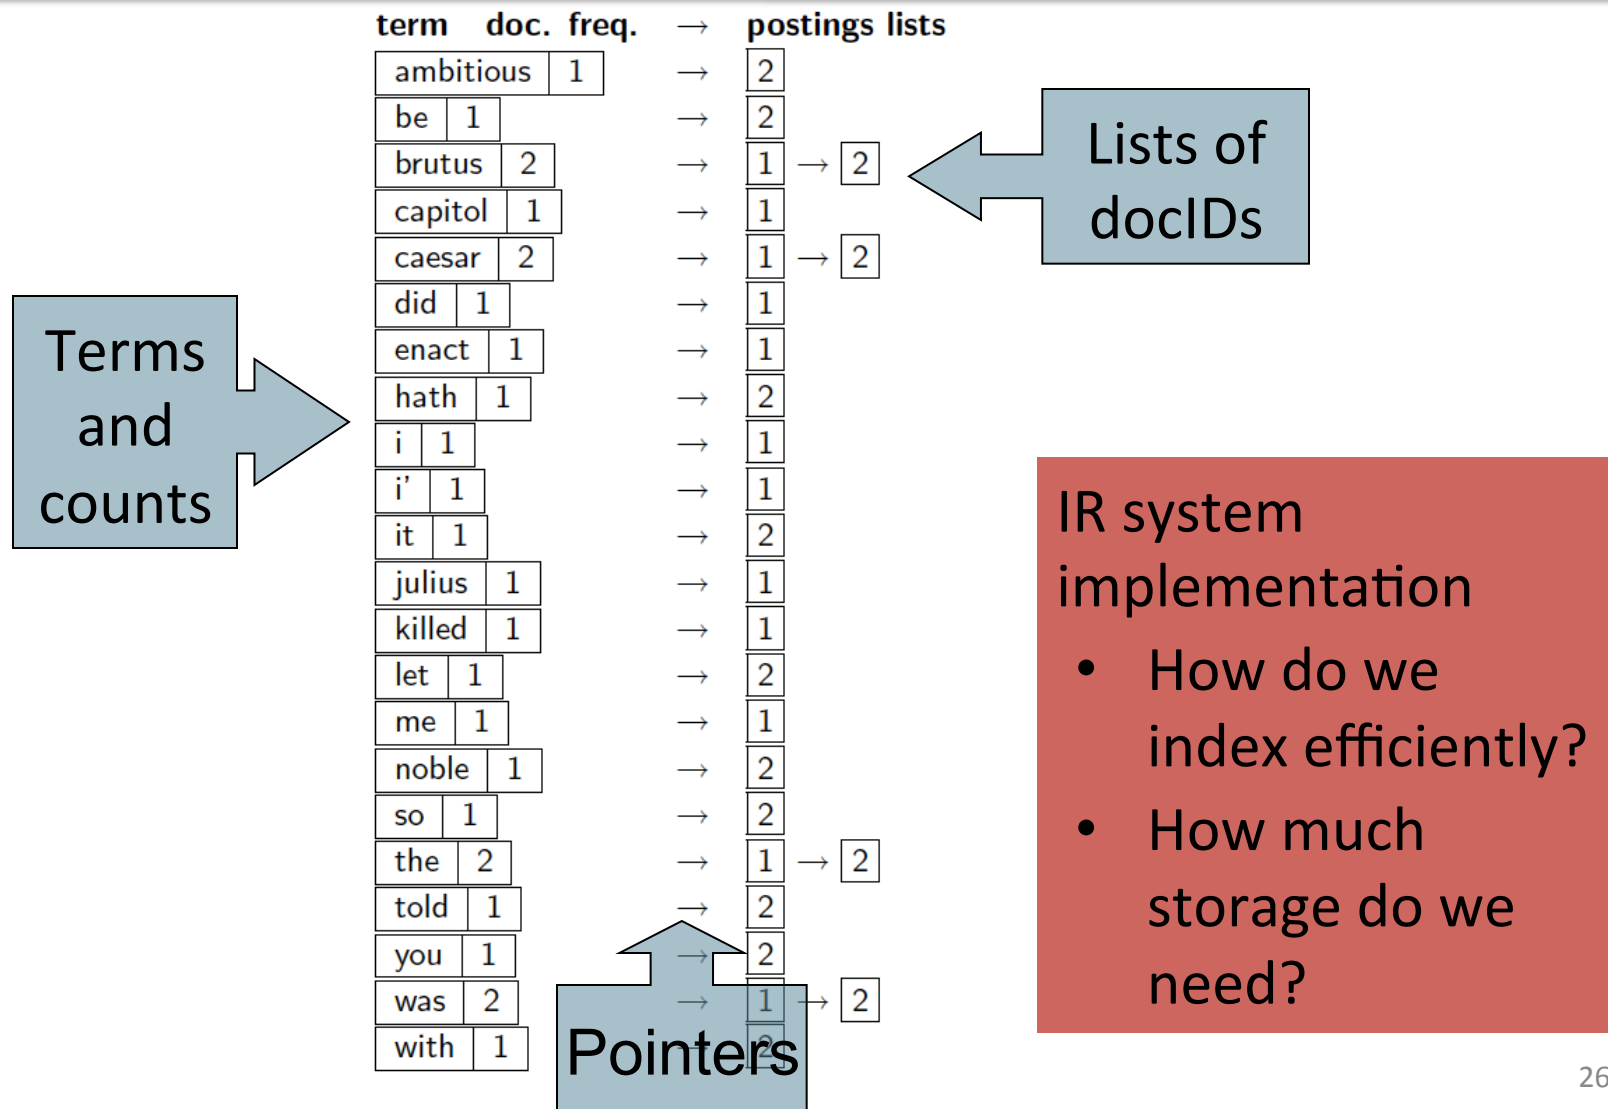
| term | doc. freq. | → | postings lists |
|---|---|---|---|
| ambitious | 1 | → | 2 |
| be | 1 | → | 2 |
| brutus | 2 | → | 1 → 2 |
| capitol | 1 | → | 1 |
| caesar | 2 | → | 1 → 2 |
| did | 1 | → | 1 |
| enact | 1 | → | 1 |
| hath | 1 | → | 2 |
| i | 1 | → | 1 |
| i' | 1 | → | 1 |
| it | 1 | → | 2 |
| julius | 1 | → | 1 |
| killed | 1 | → | 1 |
| let | 1 | → | 2 |
| me | 1 | → | 1 |
| noble | 1 | → | 2 |
| so | 1 | → | 2 |
| the | 2 | → | 1 → 2 |
| told | 1 | → | 2 |
| you | 1 | → | 2 |
| was | 2 | → | 1 → 2 |
| with | 1 | → | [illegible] |

Lists of docIDs

Terms and counts

Pointers

IR system implementation
• How do we index efficiently?
• How much storage do we need?

26